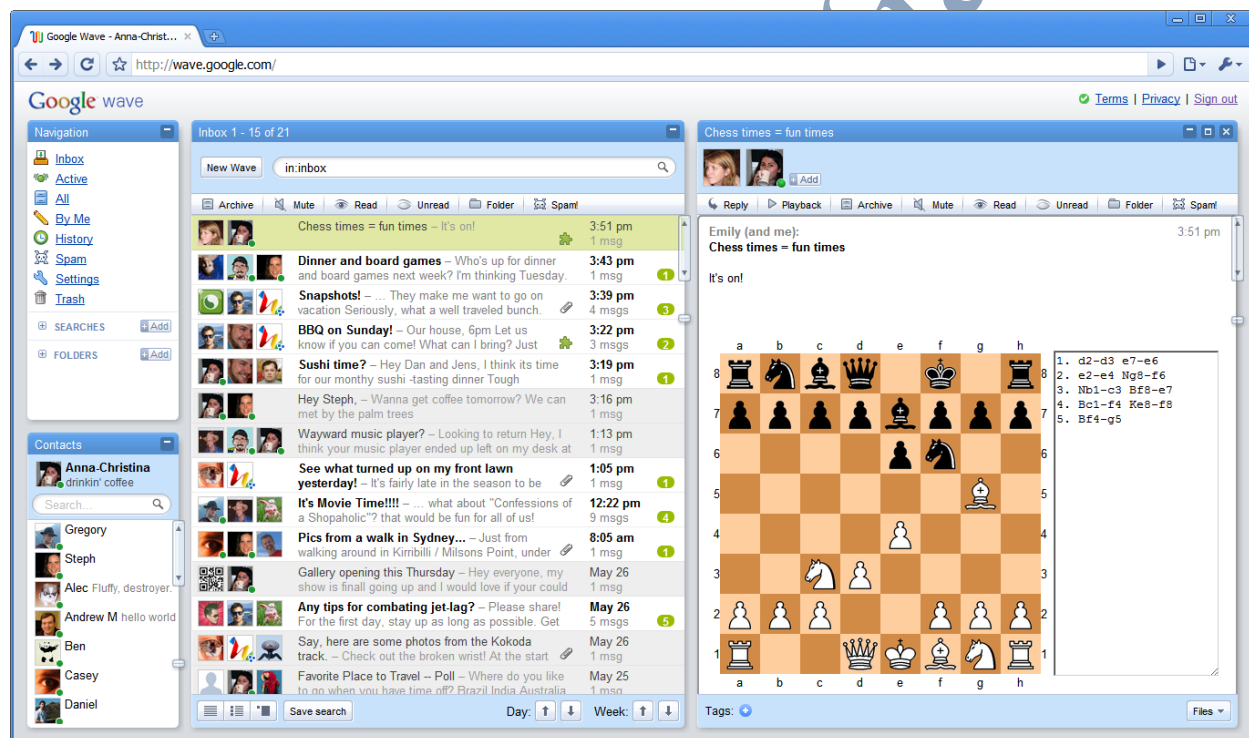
Google Wave - Anna-Christ... ×

http://wave.google.com/

Google wave

Terms | Privacy | Sign out

Navigation

Inbox
Active
All
By Me
History
Spam
Settings
Trash

SEARCHES Add

FOLDERS Add

Contacts

Anna-Christina
drinkin' coffee

Search...

Gregory
Steph
Alec Fluffy, destroyer.
Andrew M hello world
Ben
Casey
Daniel

Inbox 1 - 15 of 21

New Wave in:inbox

Archive Mute Read Unread Folder Spam!

Chess times = fun times – It's on! 3:51 pm 1 msg

Dinner and board games – Who's up for dinner and board games next week? I'm thinking Tuesday. 3:43 pm 1 msg 1

Snapshots! – ... They make me want to go on vacation Seriously, what a well traveled bunch. 3:39 pm 4 msgs 3

BBQ on Sunday! – Our house, 6pm Let us know if you can come! What can I bring? Just 3:22 pm 3 msgs 2

Sushi time? – Hey Dan and Jens, I think its time for our monthy sushi -tasting dinner Tough 3:19 pm 1 msg 1

Hey Steph, – Wanna get coffee tomorrow? We can met by the palm trees 3:16 pm 1 msg

Wayward music player? – Looking to return Hey, I think your music player ended up left on my desk at 1:13 pm 1 msg

See what turned up on my front lawn yesterday! – It's fairly late in the season to be 1:05 pm 1 msg 1

It's Movie Time!!!! – ... what about "Confessions of a Shopaholic"? that would be fun for all of us! 12:22 pm 9 msgs 4

Pics from a walk in Sydney... – Just from walking around in Kirribilli / Milsons Point, under 8:05 am 1 msg 1

Gallery opening this Thursday – Hey everyone, my show is finall going up and I would love if your could May 26 1 msg

Any tips for combating jet-lag? – Please share! For the first day, stay up as long as possible. Get May 26 5 msgs 5

Say, here are some photos from the Kokoda track. – Check out the broken wrist! At the start May 26 1 msg

Favorite Place to Travel -- Poll – Where do you like to go when you have time off? Brazil India Australia May 25

Save search Day: Week:

Chess times = fun times

Add

Reply Playback Archive Mute Read Unread Folder Spam!

Emily (and me): 3:51 pm
Chess times = fun times

It's on!

a b c d e f g h
8 7 6 5 4 3 2 1

1. d2-d3 e7-e6
2. e2-e4 Ng8-f6
3. Nb1-c3 Bf8-e7
4. Bc1-f4 Ke8-f8
5. Bf4-g5

Tags:

Files